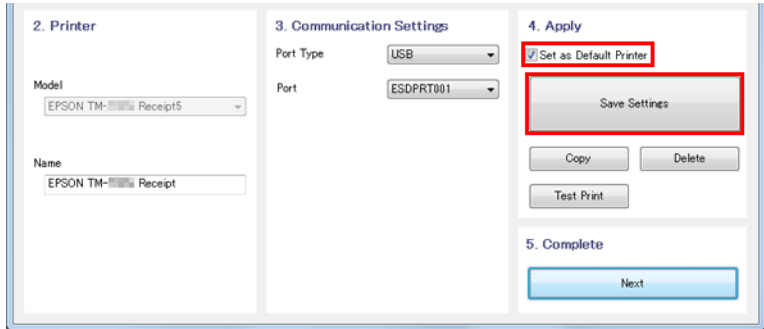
2. Printer

Model
EPSON TM-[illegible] Receipt5

Name
EPSON TM-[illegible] Receipt

3. Communication Settings

Port Type USB
Port ESDPRT001

4. Apply

Set as Default Printer

Save Settings

Copy
Delete
Test Print

5. Complete

Next